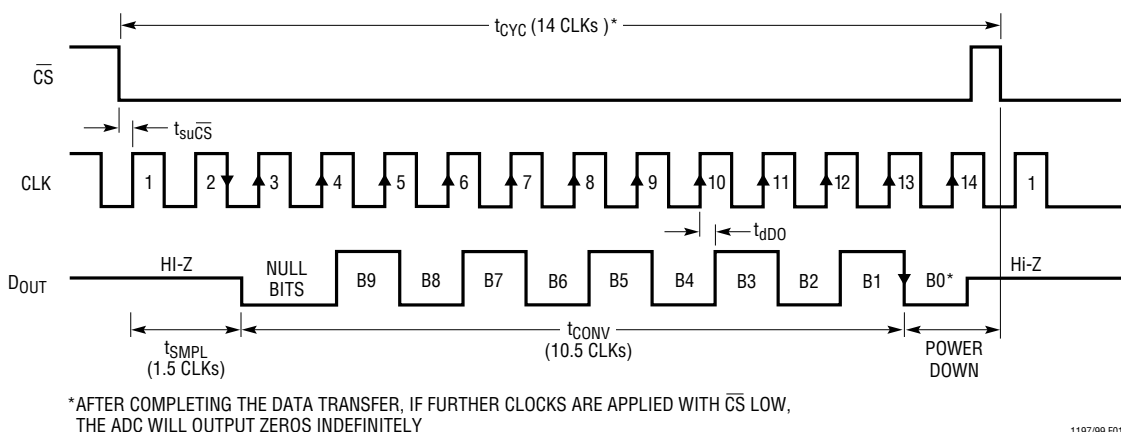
$t_{CYC}$ (14 CLKs )*

$\overline{CS}$

$t_{su\overline{CS}}$

CLK

1 2 3 4 5 6 7 8 9 10 11 12 13 14 1

$t_{dDO}$

$D_{OUT}$

HI-Z

NULL BITS

B9 B8 B7 B6 B5 B4 B3 B2 B1 B0*

Hi-Z

$t_{SMPL}$ (1.5 CLKs)

$t_{CONV}$ (10.5 CLKs)

POWER DOWN

*AFTER COMPLETING THE DATA TRANSFER, IF FURTHER CLOCKS ARE APPLIED WITH $\overline{CS}$ LOW, THE ADC WILL OUTPUT ZEROS INDEFINITELY

1197/99 F01